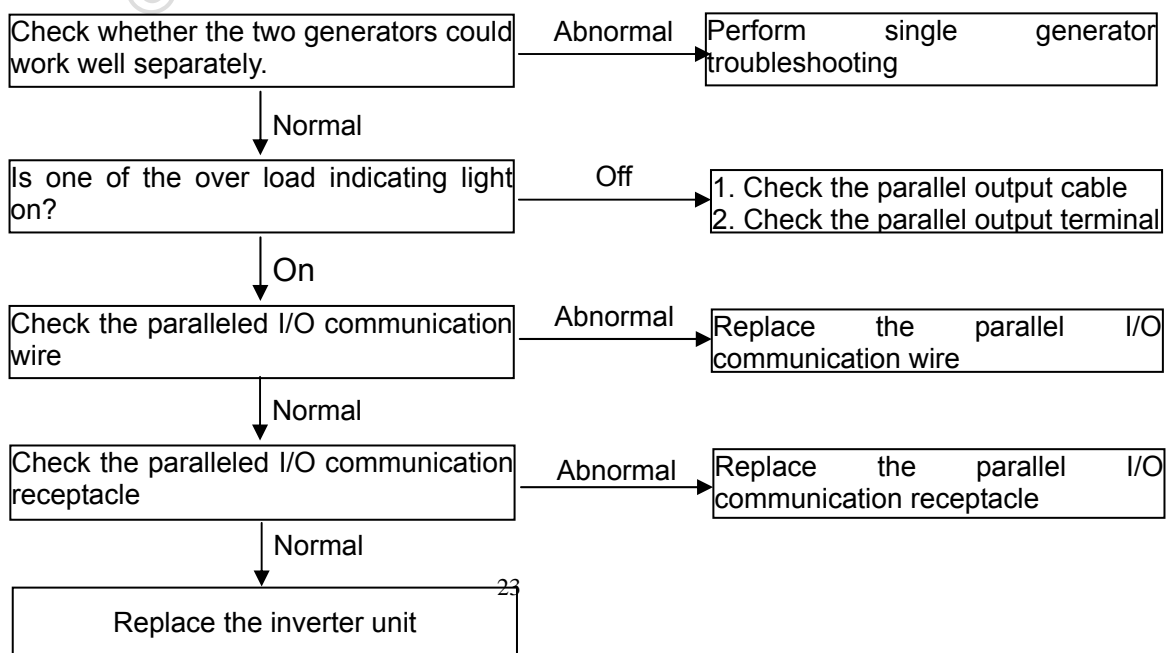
Check whether the two generators could work well separately.

Abnormal

Perform single generator troubleshooting

Normal

Is one of the over load indicating light on?

Off

1. Check the parallel output cable
2. Check the parallel output terminal

On

Check the paralleled I/O communication wire

Abnormal

Replace the parallel I/O communication wire

Normal

Check the paralleled I/O communication receptacle

Abnormal

Replace the parallel I/O communication receptacle

Normal

23

Replace the inverter unit